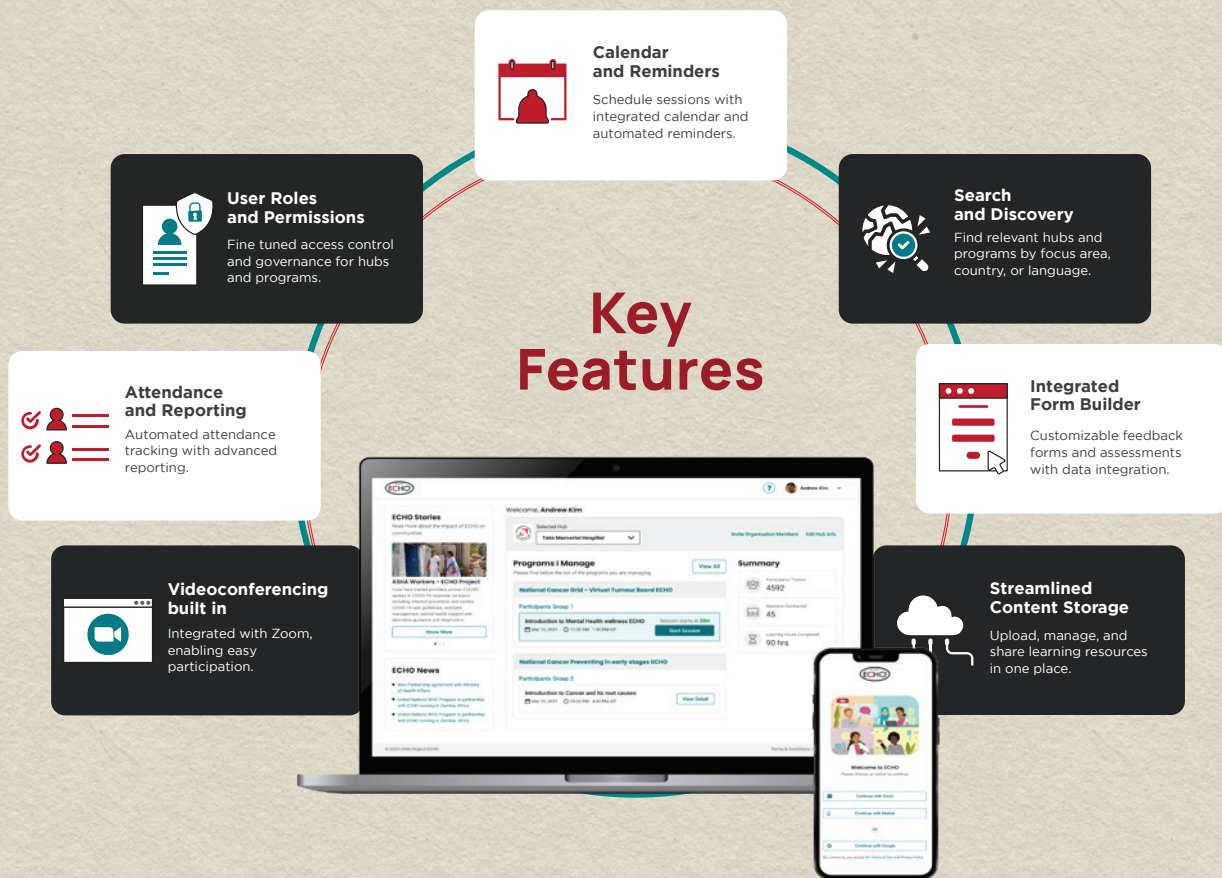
Calendar and Reminders

Schedule sessions with integrated calendar and automated reminders.

User Roles and Permissions

Fine tuned access control and governance for hubs and programs.

Search and Discovery

Find relevant hubs and programs by focus area, country, or language.

Key Features

Attendance and Reporting

Automated attendance tracking with advanced reporting.

Integrated Form Builder

Customizable feedback forms and assessments with data integration.

Videoconferencing built in

Integrated with Zoom, enabling easy participation.

Streamlined Content Storage

Upload, manage, and share learning resources in one place.

ECHO

Andrew Kim

Welcome, Andrew Kim

ECHO Stories

Read more about the impact of ECHO on communities

ASHA Workers – ECHO Project

Know More

ECHO News

Selected Hub

Tata Memorial Hospital

Invite Organization Members

Edit Hub Info

Programs I Manage

View All

National Cancer Grid – Virtual Tumour Board ECHO

Participants Group 1

Introduction to Mental Health wellness ECHO

Start Session

National Cancer Preventing in early stages ECHO

Participants Group 2

Introduction to Cancer and its root causes

View Detail

Summary

4592

45

90 hrs

ECHO

Welcome to ECHO

Continue with Email

Continue with Mobile

OR

Continue with Google